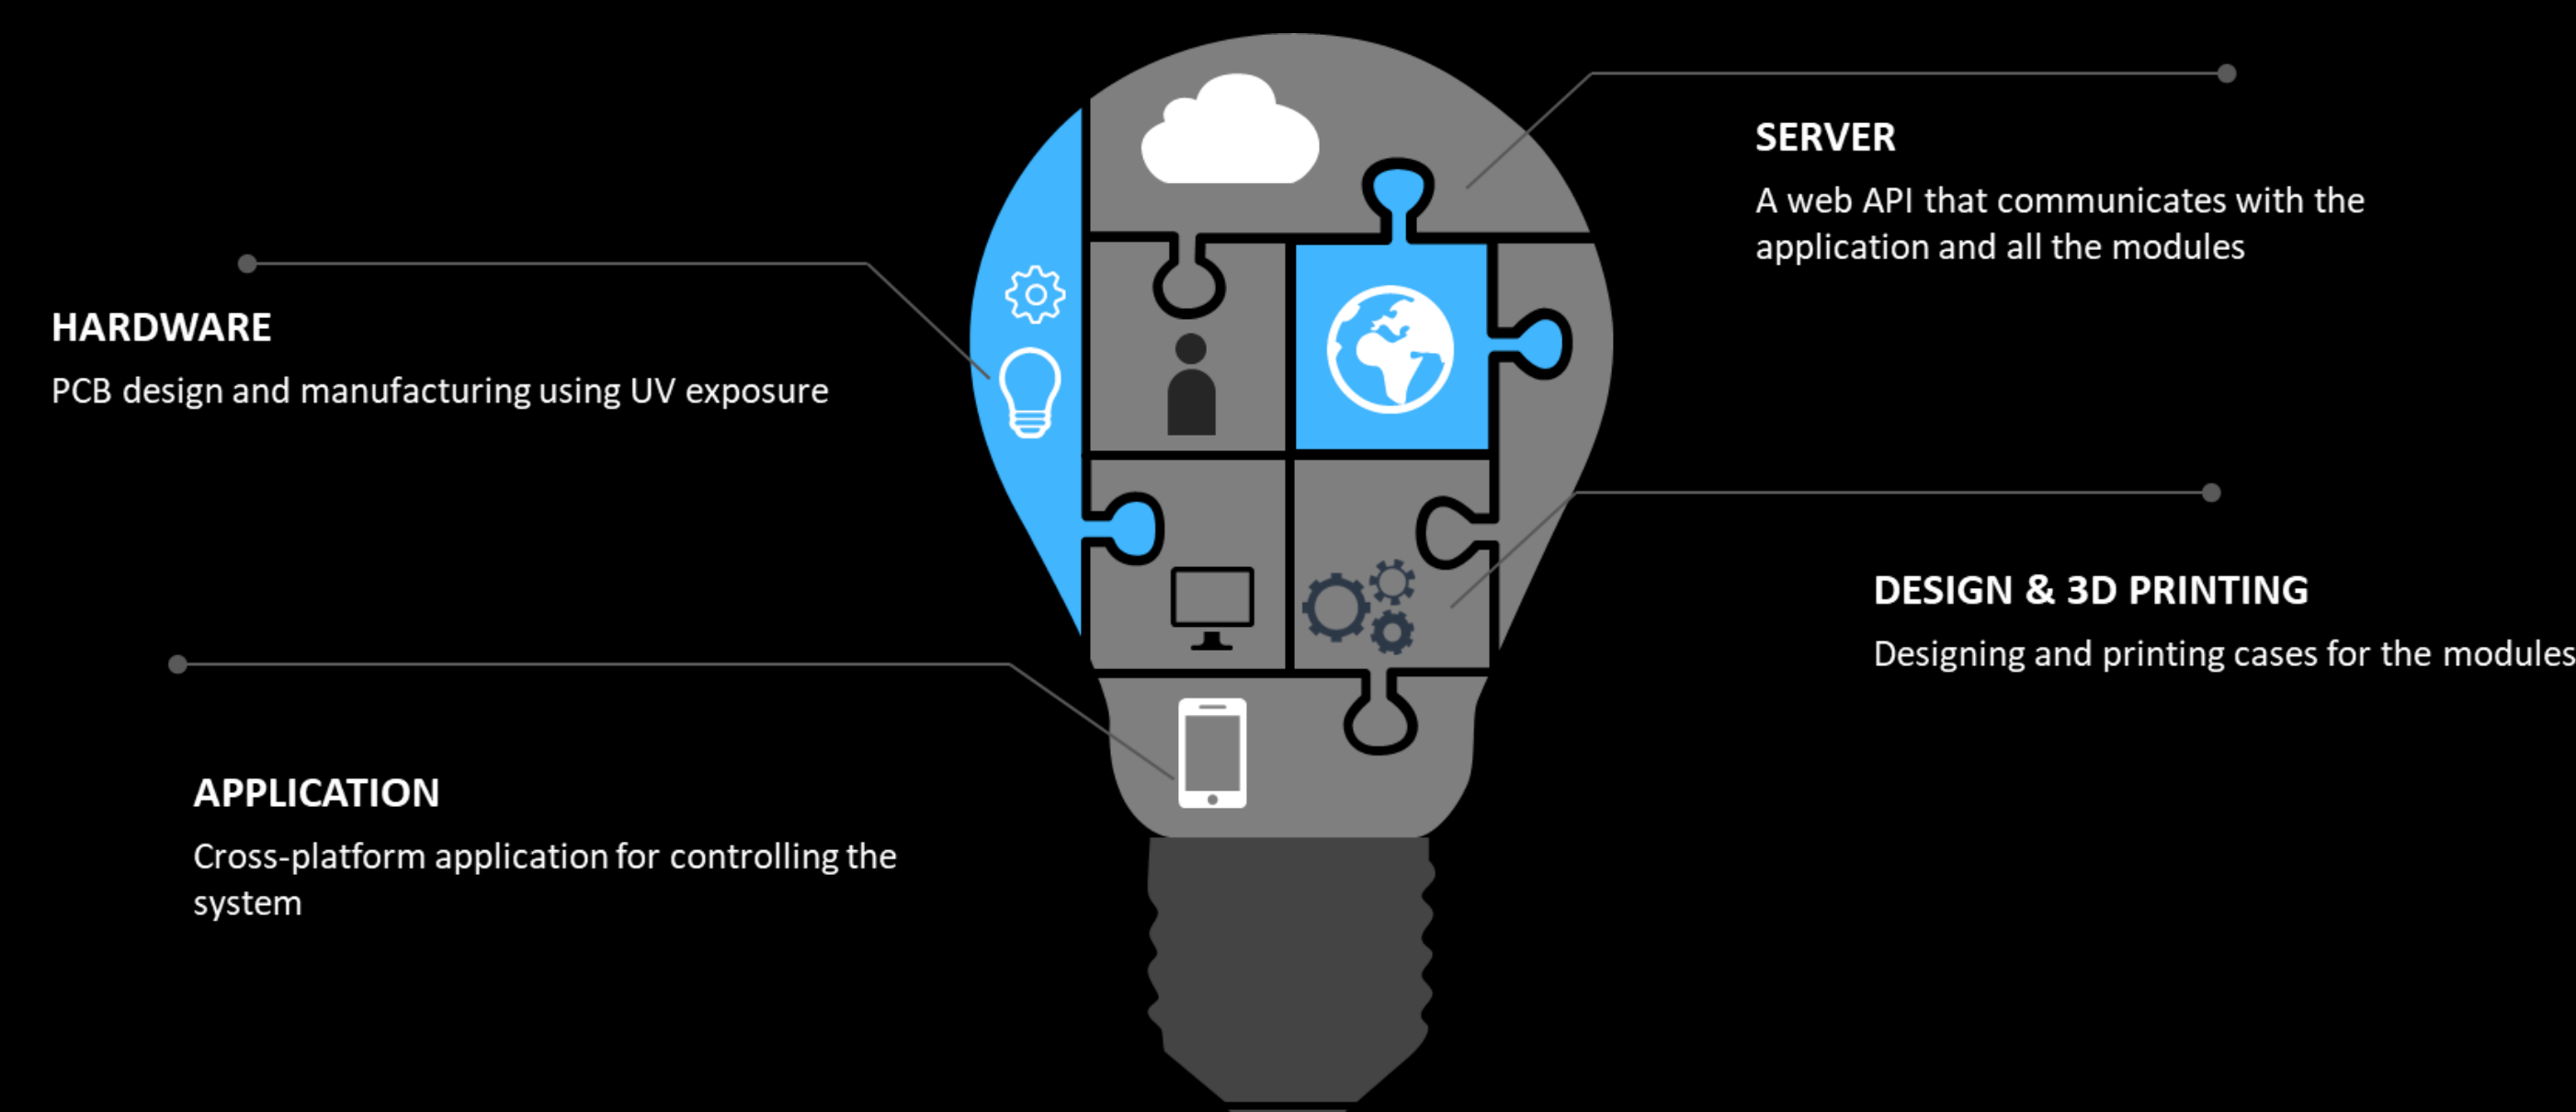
SERVER

A web API that communicates with the application and all the modules

HARDWARE

PCB design and manufacturing using UV exposure

DESIGN & 3D PRINTING

Designing and printing cases for the modules

APPLICATION

Cross-platform application for controlling the system